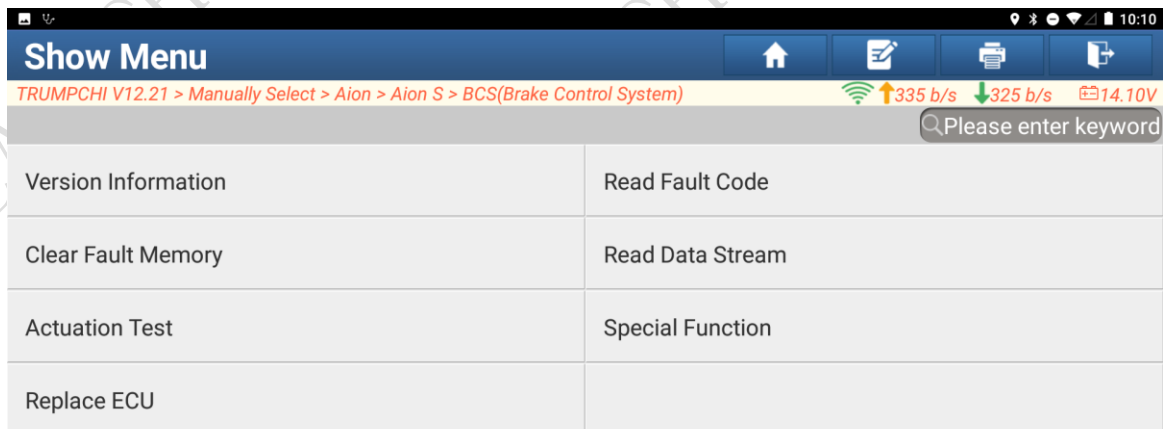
10:10

Show Menu

TRUMPCHI V12.21 > Manually Select > Aion > Aion S > BCS(Brake Control System)

335 b/s 325 b/s 14.10V

Please enter keyword

| | |
|---|---|
| Version Information | Read Fault Code |
| Clear Fault Memory | Read Data Stream |
| Actuation Test | Special Function |
| Replace ECU | |